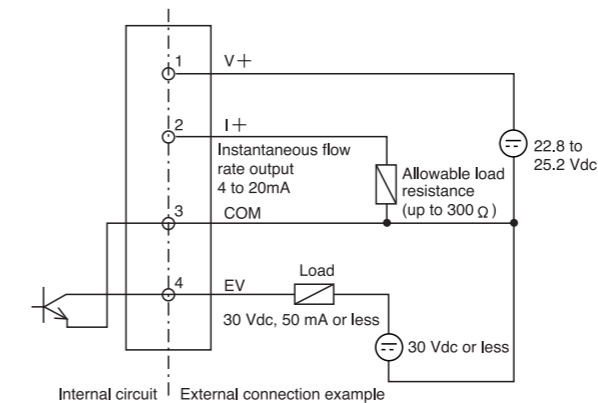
1
V+

2
I+
Instantaneous flow rate output
4 to 20mA

Allowable load resistance
(up to 300 Ω)

22.8 to 25.2 Vdc

3
COM

Load

4
EV
30 Vdc, 50 mA or less

30 Vdc or less

Internal circuit
External connection example